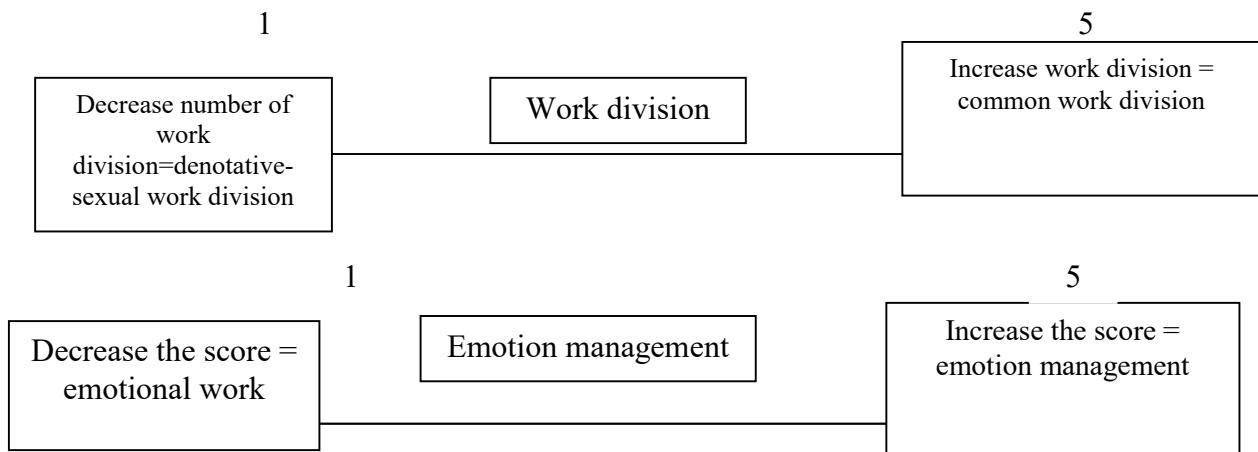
1

5

Decrease number of work division=denotative-sexual work division

Work division

Increase work division = common work division

1

5

Decrease the score = emotional work

Emotion management

Increase the score = emotion management